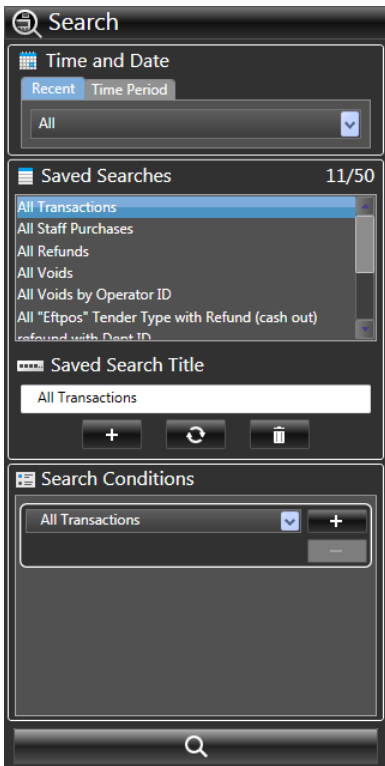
Search

Time and Date

Recent Time Period

All

Saved Searches 11/50

All Transactions
All Staff Purchases
All Refunds
All Voids
All Voids by Operator ID
All "Eftpos" Tender Type with Refund (cash out)
refound with Dept ID

Saved Search Title

All Transactions

+

Search Conditions

All Transactions

+

−